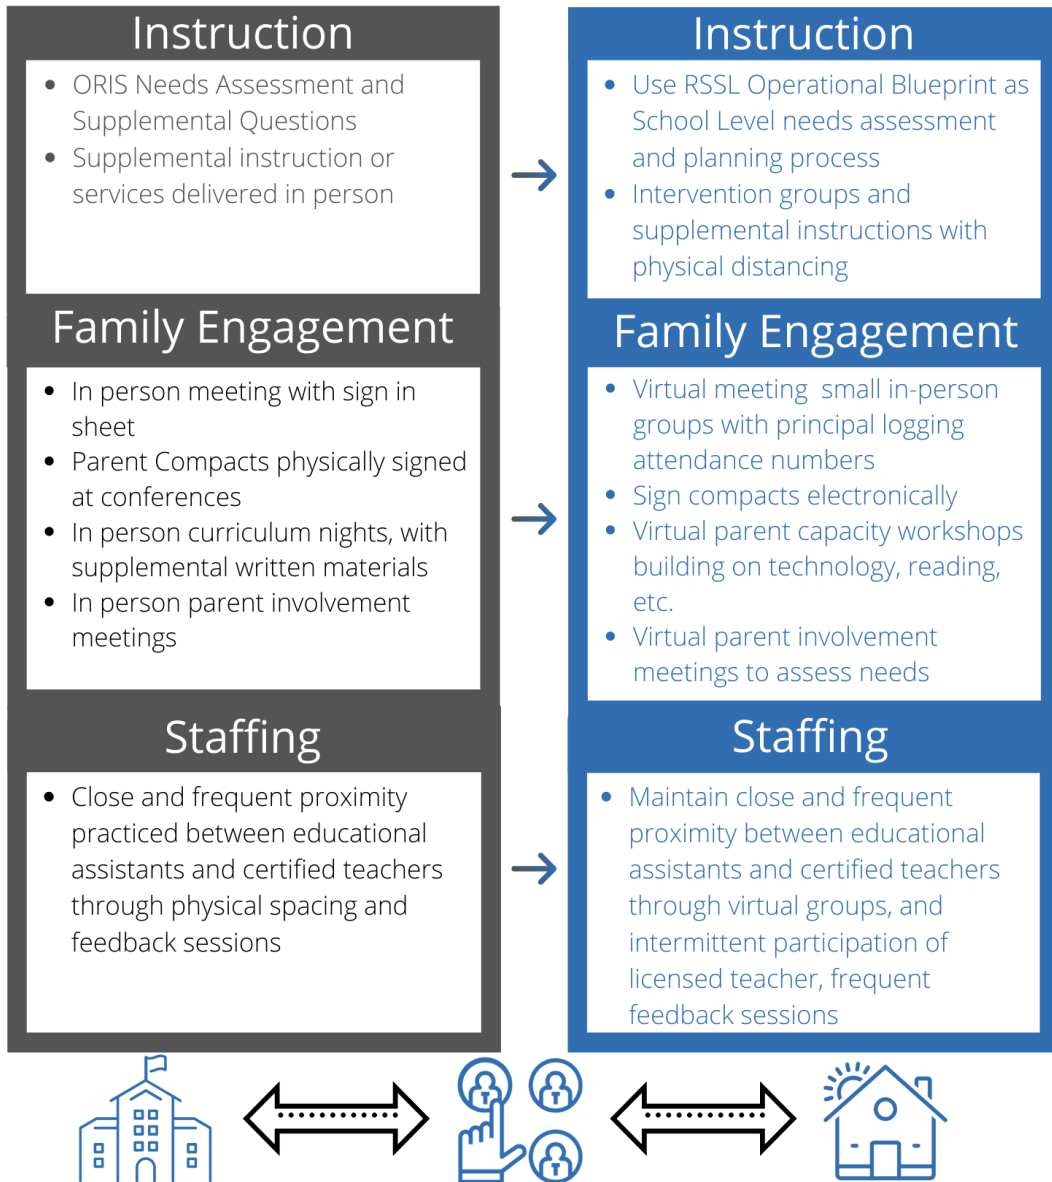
Instruction

- ORIS Needs Assessment and Supplemental Questions
- Supplemental instruction or services delivered in person

Family Engagement

- In person meeting with sign in sheet
- Parent Compacts physically signed at conferences
- In person curriculum nights, with supplemental written materials
- In person parent involvement meetings

Staffing

- Close and frequent proximity practiced between educational assistants and certified teachers through physical spacing and feedback sessions

Instruction

- Use RSSL Operational Blueprint as School Level needs assessment and planning process
- Intervention groups and supplemental instructions with physical distancing

Family Engagement

- Virtual meeting  small in-person groups with principal logging attendance numbers
- Sign compacts electronically
- Virtual parent capacity workshops building on technology, reading, etc.
- Virtual parent involvement meetings to assess needs

Staffing

- Maintain close and frequent proximity between educational assistants and certified teachers through virtual groups, and intermittent participation of licensed teacher, frequent feedback sessions